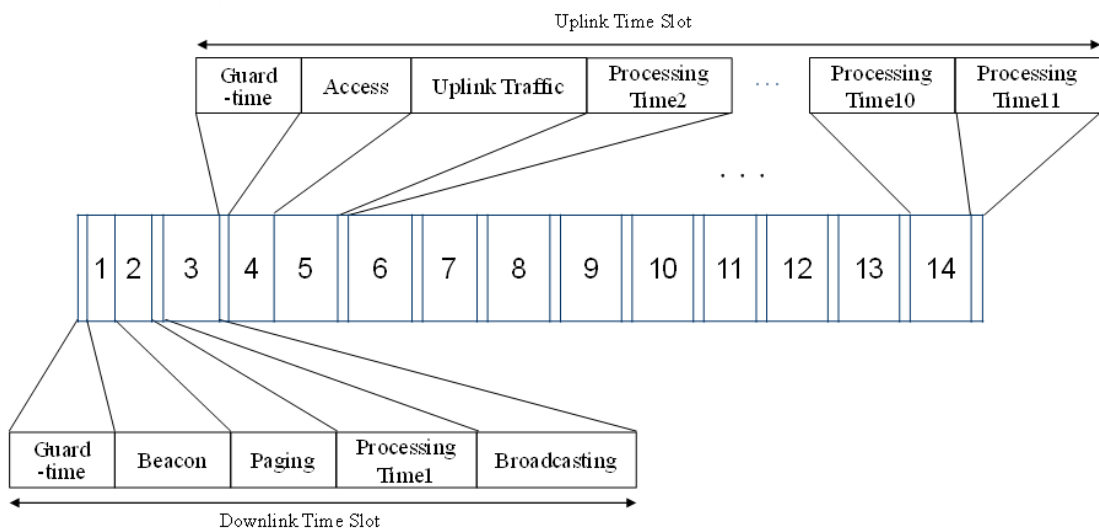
Uplink Time Slot

| Guard -time | Access | Uplink Traffic | Processing Time2 | ... | Processing Time10 | Processing Time11 |
|---|---|---|---|---|---|---|

. . .

| 1 | 2 | 3 | 4 | 5 | 6 | 7 | 8 | 9 | 10 | 11 | 12 | 13 | 14 |
|---|---|---|---|---|---|---|---|---|---|---|---|---|---|

| Guard -time | Beacon | Paging | Processing Time1 | Broadcasting |
|---|---|---|---|---|

Downlink Time Slot